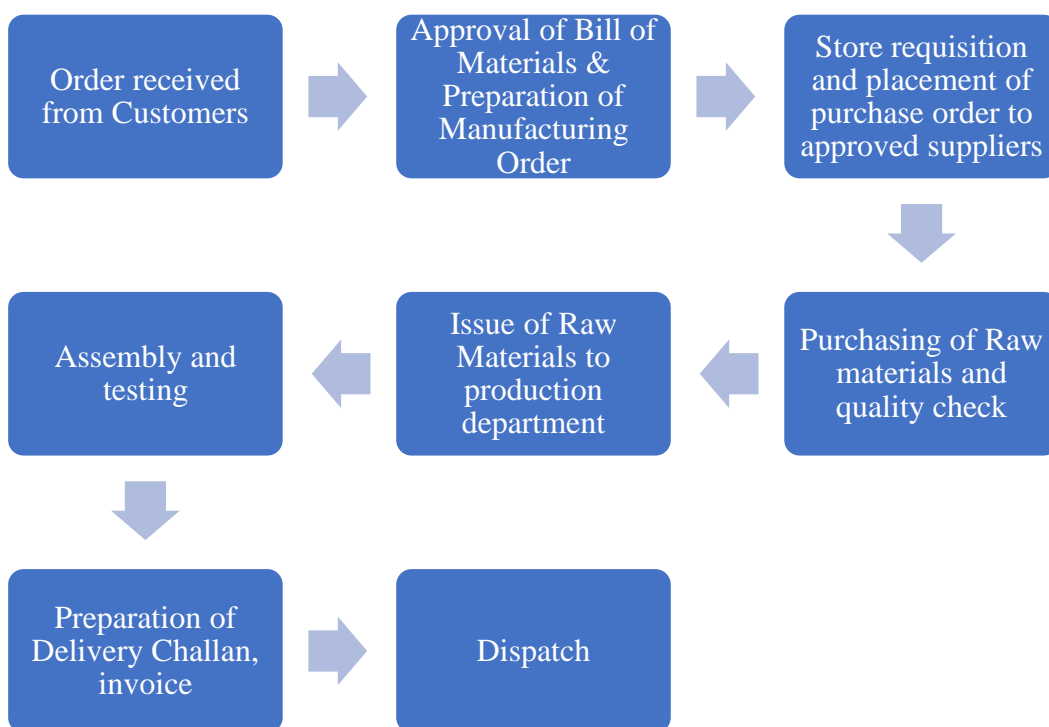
Order received from Customers

Approval of Bill of Materials & Preparation of Manufacturing Order

Store requisition and placement of purchase order to approved suppliers

Purchasing of Raw materials and quality check

Issue of Raw Materials to production department

Assembly and testing

Preparation of Delivery Challan, invoice

Dispatch